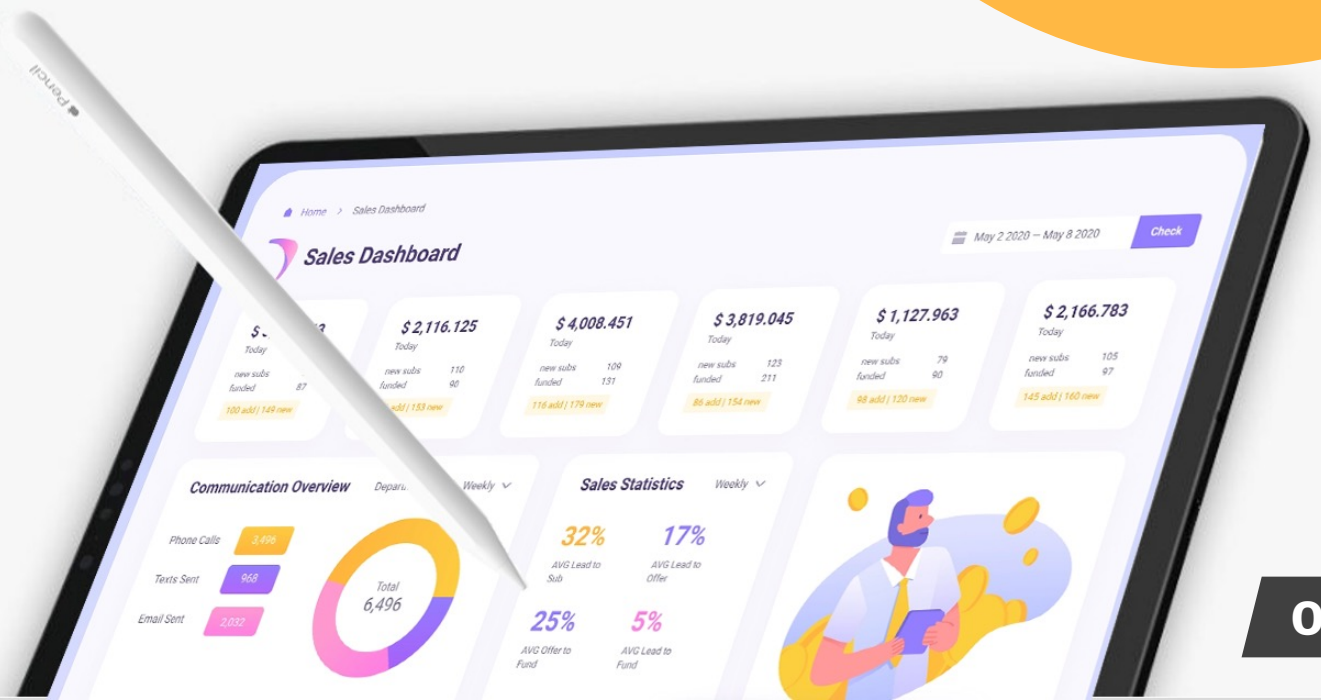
Pencil

Home > Sales Dashboard

Sales Dashboard

May 2 2020 — May 8 2020

Check

$ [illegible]
Today
new subs
funded 87
100 add | 149 new

$ 2,116.125
Today
new subs 110
funded 90
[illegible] add | 153 new

$ 4,008.451
Today
new subs 109
funded 131
116 add | 179 new

$ 3,819.045
Today
new subs 123
funded 211
86 add | 154 new

$ 1,127.963
Today
new subs 79
funded 90
98 add | 120 new

$ 2,166.783
Today
new subs 105
funded 97
145 add | 160 new

Communication Overview
Depar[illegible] Weekly

Phone Calls 3,496
Texts Sent 968
Email Sent 2,032

Total
6,496

Sales Statistics
Weekly

32%
AVG Lead to Sub

17%
AVG Lead to Offer

25%
AVG Offer to Fund

5%
AVG Lead to Fund

O